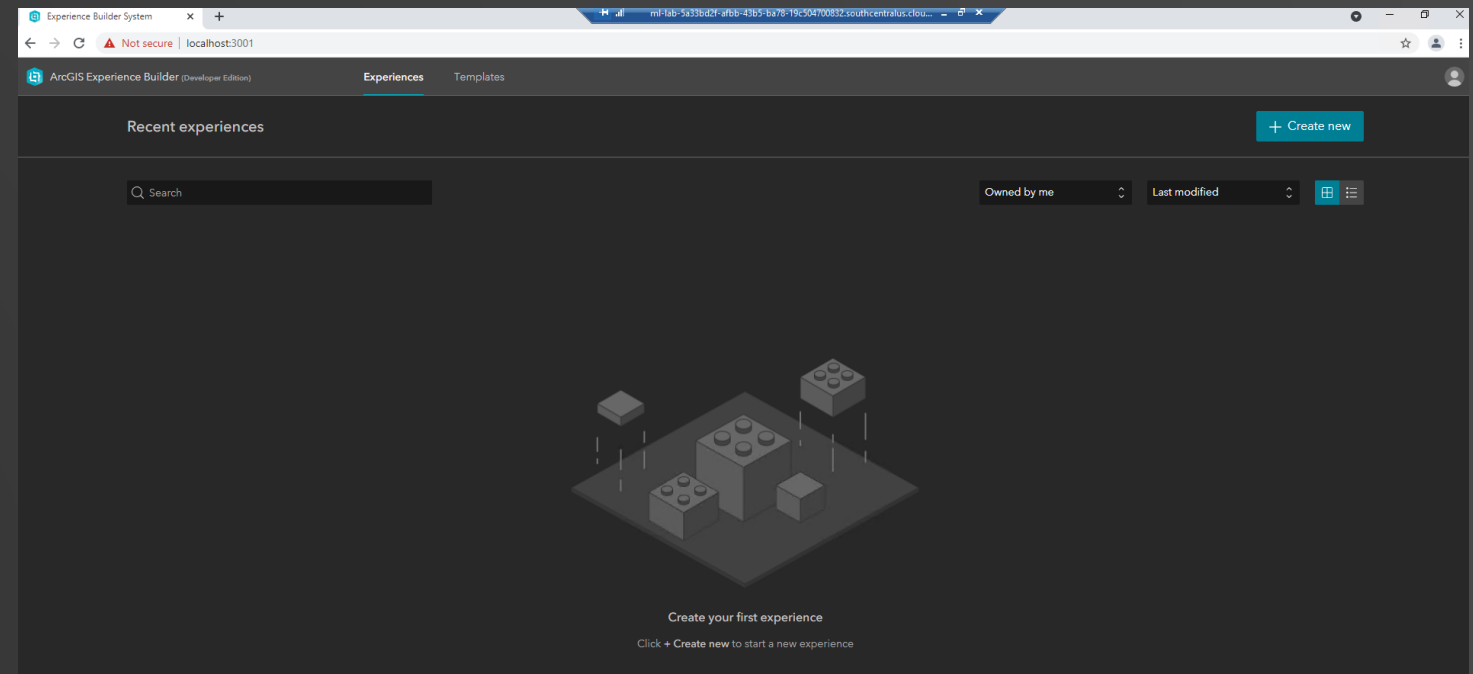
Experience Builder System

ml-lab-5a33bd2f-afbb-43b5-ba78-19c504700832.southcentralus.clou...

Not secure | localhost:3001

ArcGIS Experience Builder (Developer Edition)

Experiences

Templates

Recent experiences

+ Create new

Search

Owned by me

Last modified

Create your first experience

Click + Create new to start a new experience